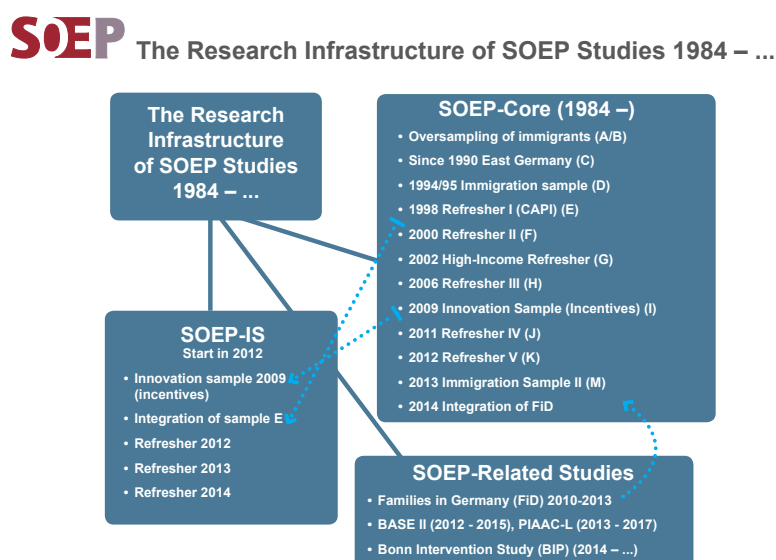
SOEP The Research Infrastructure of SOEP Studies 1984 – ...

The Research Infrastructure of SOEP Studies 1984 – ...

SOEP-Core (1984 –)

- Oversampling of immigrants (A/B)
- Since 1990 East Germany (C)
- 1994/95 Immigration sample (D)
- 1998 Refresher I (CAPI) (E)
- 2000 Refresher II (F)
- 2002 High-Income Refresher (G)
- 2006 Refresher III (H)
- 2009 Innovation Sample (Incentives) (I)
- 2011 Refresher IV (J)
- 2012 Refresher V (K)
- 2013 Immigration Sample II (M)
- 2014 Integration of FiD

SOEP-IS
Start in 2012

- Innovation sample 2009 (incentives)
- Integration of sample E
- Refresher 2012
- Refresher 2013
- Refresher 2014

SOEP-Related Studies

- Families in Germany (FiD) 2010-2013
- BASE II (2012 - 2015), PIAAC-L (2013 - 2017)
- Bonn Intervention Study (BIP) (2014 – ...)